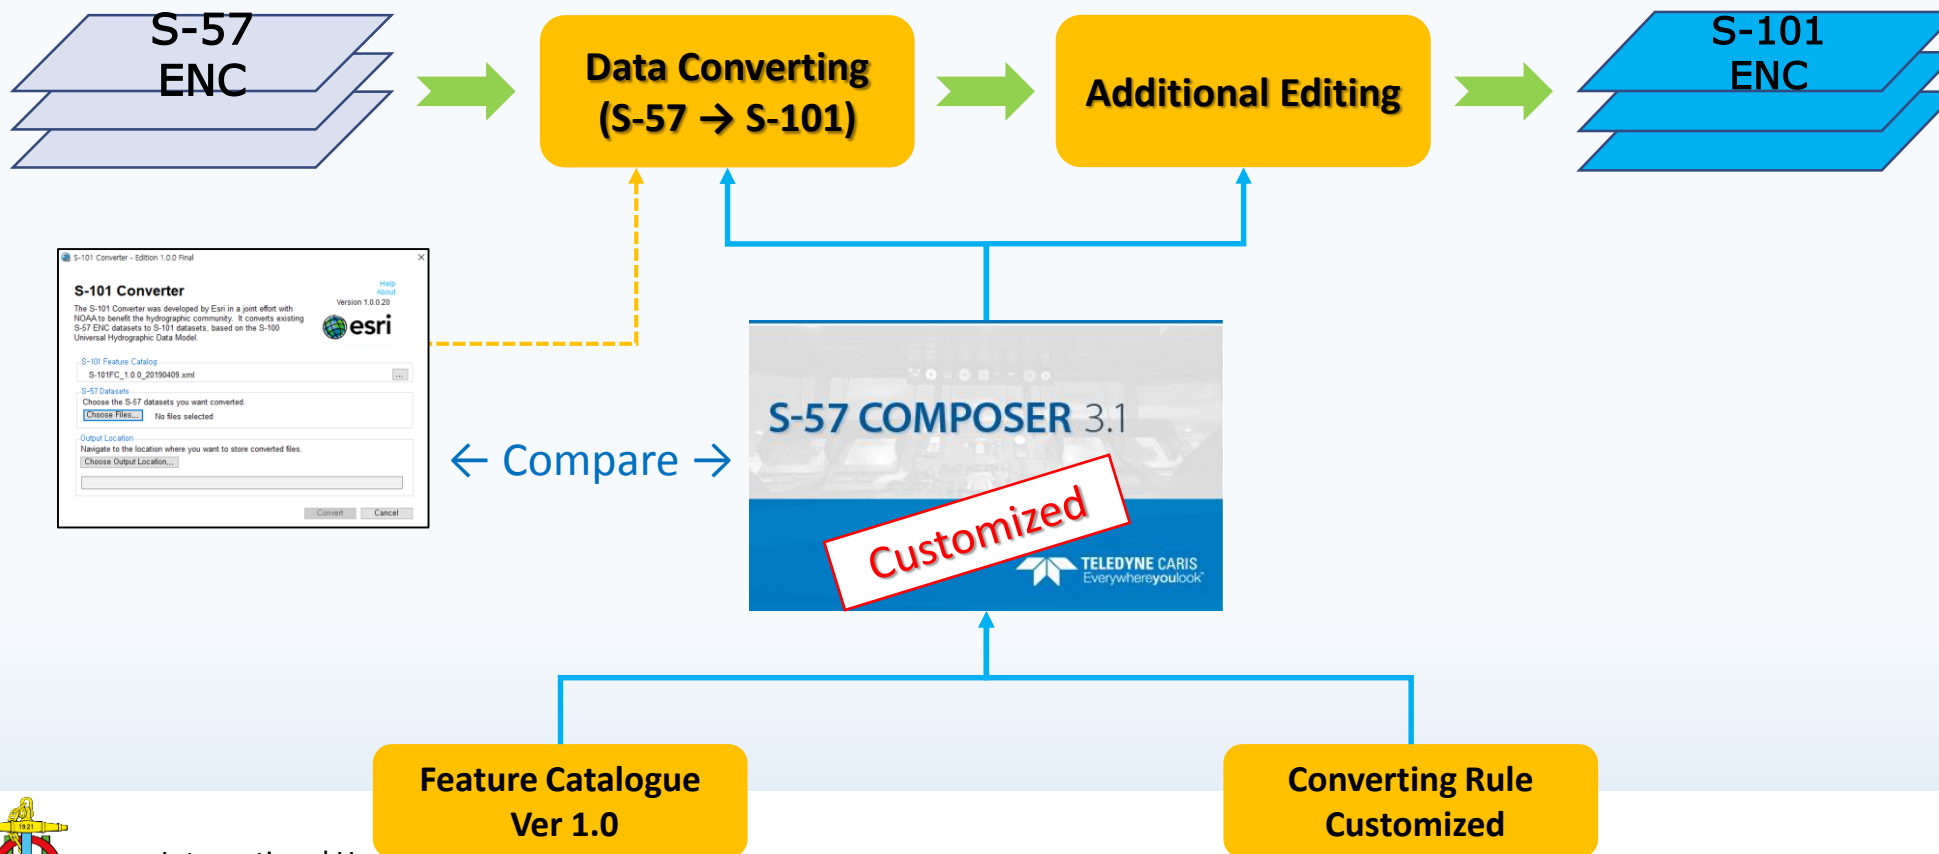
S-57
ENC

Data Converting
(S-57 → S-101)

Additional Editing

S-101
ENC

S-101 Converter - Edition 1.0.0 Final

S-101 Converter

Help
About

Version 1.0.0.20

esri

The S-101 Converter was developed by Esri in a joint effort with NOAA to benefit the hydrographic community. It converts existing S-57 ENC datasets to S-101 datasets, based on the S-100 Universal Hydrographic Data Model.

S-101 Feature Catalog
S-101FC_1.0.0_20190409.xml
...

S-57 Datasets
Choose the S-57 datasets you want converted.
Choose Files... No files selected

Output Location
Navigate to the location where you want to store converted files.
Choose Output Location...

Convert Cancel

← Compare →

S-57 COMPOSER 3.1

Customized

TELEDYNE CARIS
Everywhereyoulook

Feature Catalogue
Ver 1.0

Converting Rule
Customized

1921

International H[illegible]